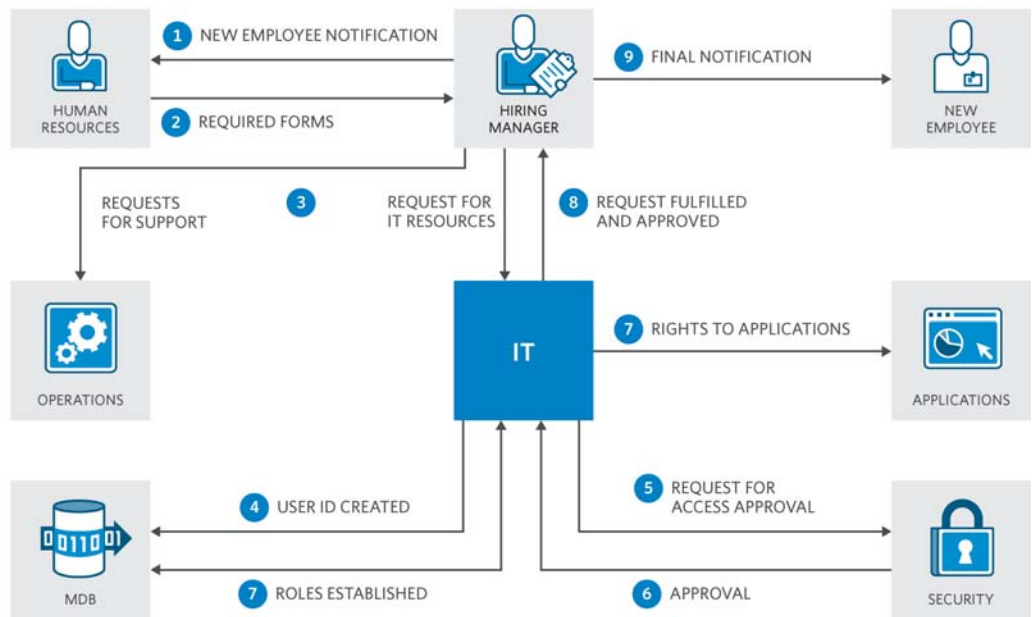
HUMAN RESOURCES

1 NEW EMPLOYEE NOTIFICATION

2 REQUIRED FORMS

HIRING MANAGER

9 FINAL NOTIFICATION

NEW EMPLOYEE

REQUESTS FOR SUPPORT

3

REQUEST FOR IT RESOURCES

8 REQUEST FULFILLED AND APPROVED

OPERATIONS

IT

7 RIGHTS TO APPLICATIONS

APPLICATIONS

4 USER ID CREATED

5 REQUEST FOR ACCESS APPROVAL

0110

MDB

7 ROLES ESTABLISHED

6 APPROVAL

SECURITY